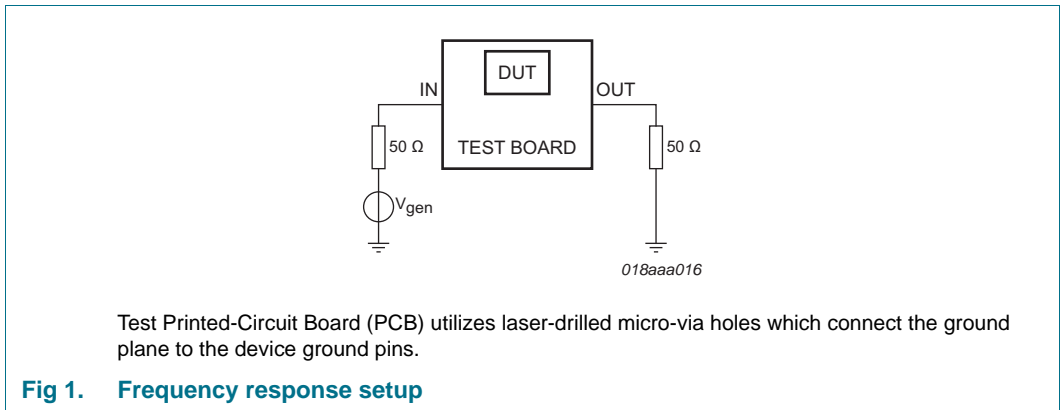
DUT

IN

OUT

50 Ω

TEST BOARD

50 Ω

$V_{gen}$

018aaa016

Test Printed-Circuit Board (PCB) utilizes laser-drilled micro-via holes which connect the ground plane to the device ground pins.

Fig 1. Frequency response setup